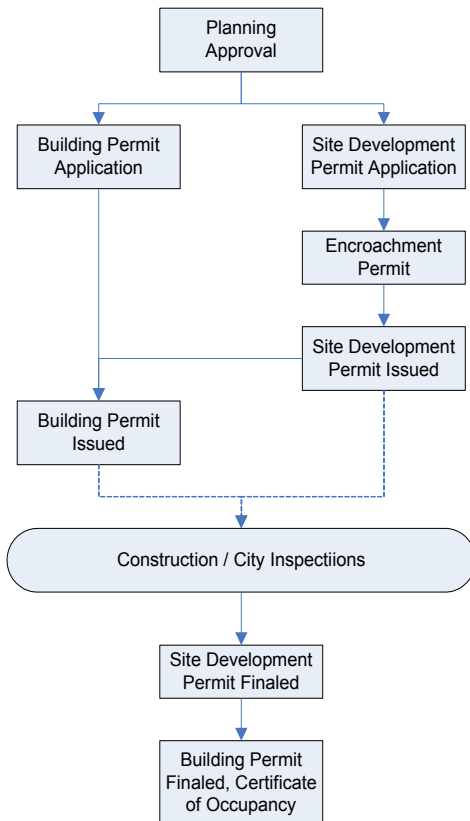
Planning Approval

Building Permit Application

Site Development Permit Application

Encroachment Permit

Site Development Permit Issued

Building Permit Issued

Construction / City Inspectiions

Site Development Permit Finaled

Building Permit Finaled, Certificate of Occupancy